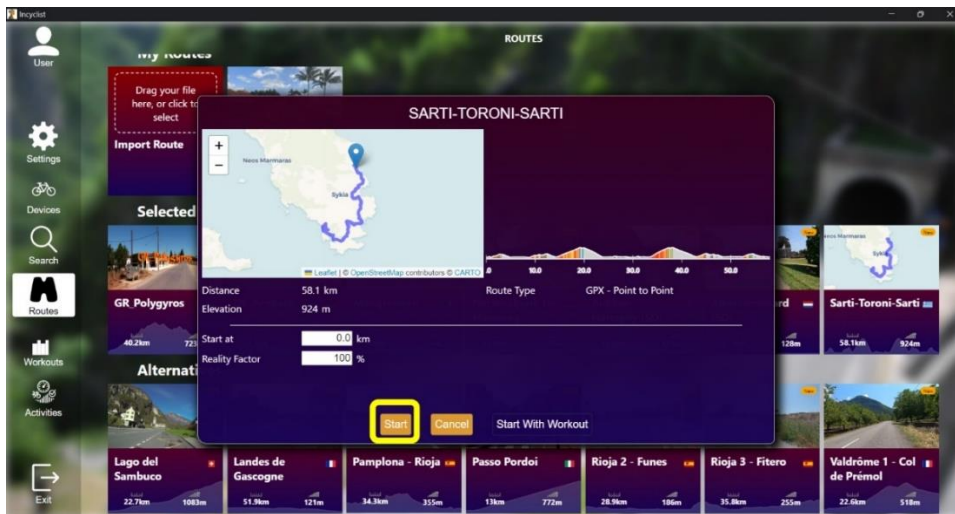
Incyclist

ROUTES

User

Settings

Devices

Search

Routes

Workouts

Activities

Exit

My Routes

Drag your file here, or click to select

Import Route

Selected

GR_Polygyros

40.2km 72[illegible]

Alternati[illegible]

SARTI-TORONI-SARTI

+
−

Neos Marmaras

Sykia

Leaflet | © OpenStreetMap contributors © CARTO

0 10.0 20.0 30.0 40.0 50.0

Distance 58.1 km
Elevation 924 m

Route Type GPX - Point to Point

Start at 0.0 km
Reality Factor 100 %

Start
Cancel
Start With Workout

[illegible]rd

128m

Sarti-Toroni-Sarti

58.1km 924m

Lago del Sambuco
22.7km 1083m

Landes de Gascogne
51.9km 121m

Pamplona - Rioja
34.3km 355m

Passo Pordoi
13km 772m

Rioja 2 - Funes
28.9km 186m

Rioja 3 - Fitero
35.8km 255m

Valdrôme 1 - Col de Prémol
22.6km 518m